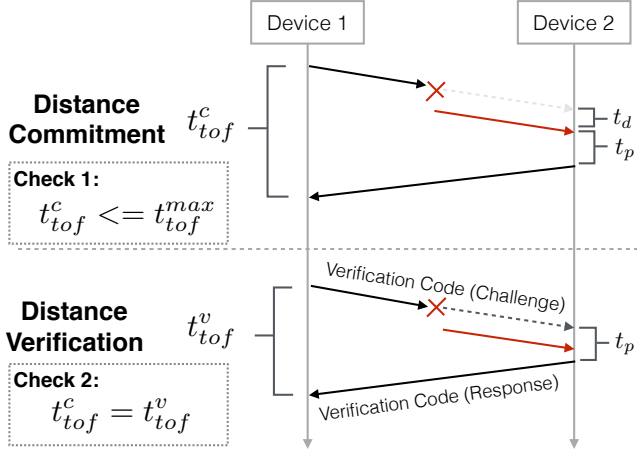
Device 1

Device 2

Distance Commitment

$t^c_{tof}$

$t_d$

$t_p$

Check 1:

$t^c_{tof} <= t^{max}_{tof}$

Verification Code (Challenge)

Distance Verification

$t^v_{tof}$

$t_p$

Check 2:

$t^c_{tof} = t^v_{tof}$

Verification Code (Response)